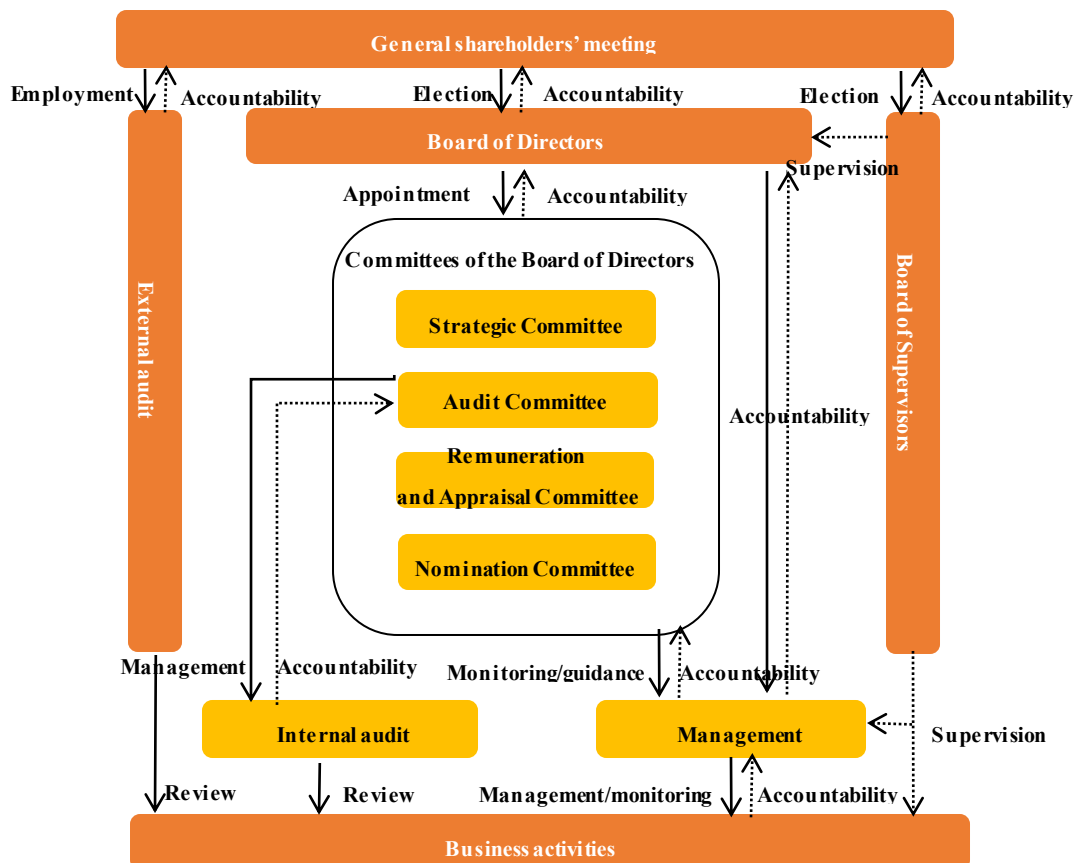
General shareholders' meeting

Employment

Accountability

Election

Accountability

Election

Accountability

Board of Directors

Supervision

Appointment

Accountability

External audit

Committees of the Board of Directors

Strategic Committee

Audit Committee

Remuneration and Appraisal Committee

Nomination Committee

Accountability

Board of Supervisors

Management

Accountability

Monitoring/guidance

Accountability

Internal audit

Management

Supervision

Review

Review

Management/monitoring

Accountability

Business activities